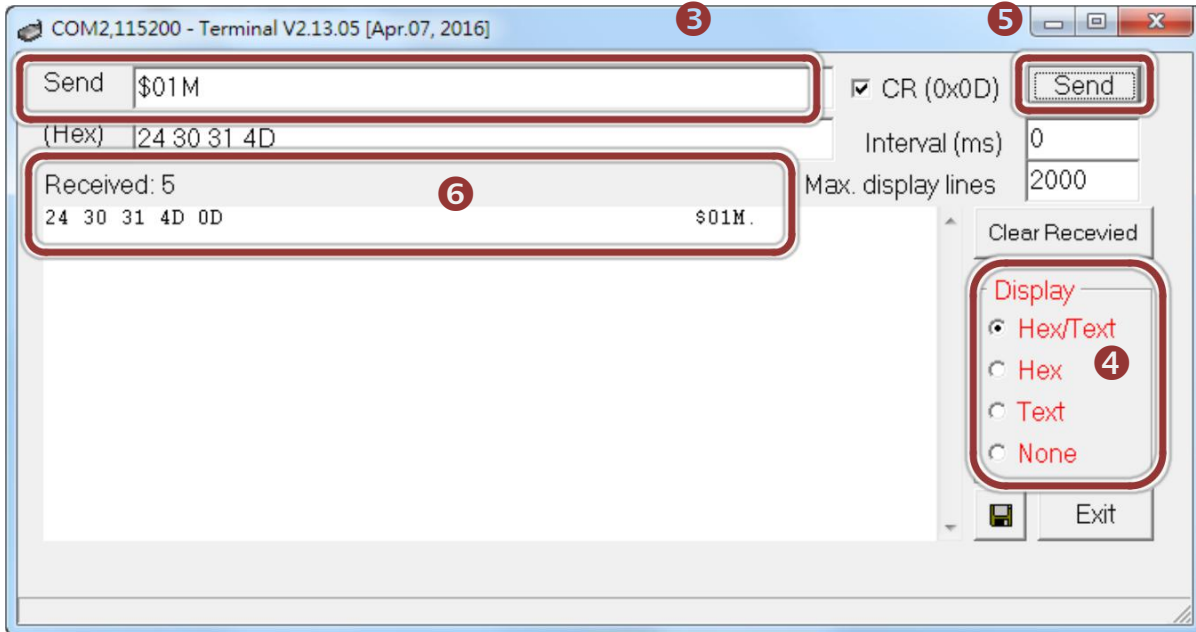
COM2,115200 - Terminal V2.13.05 [Apr.07, 2016]

3

5

Send $01M

CR (0x0D)

Send

(Hex) 24 30 31 4D

Interval (ms) 0

Received: 5

6

Max. display lines 2000

24 30 31 4D 0D $01M.

Clear Recevied

Display

Hex/Text

Hex

4

Text

None

Exit